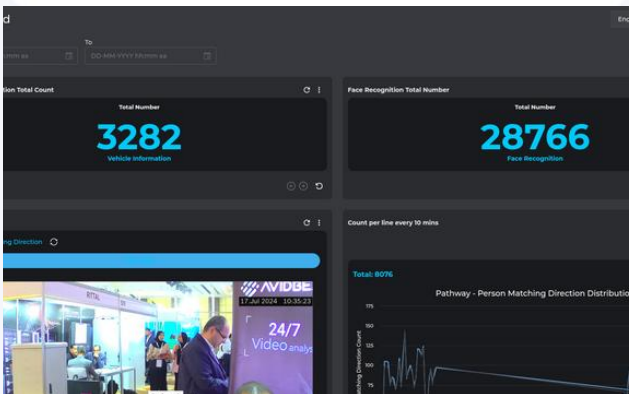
d

En

To

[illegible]mm aa

DD-MM-YYYY hh:mm aa

tion Total Count

Total Number

3282

Vehicle Information

Face Recognition Total Number

Total Number

28766

Face Recognition

Count per line every 10 mins

ng Direction

Total: 8076

Pathway - Person Matching Direction Distributio

175

150

125

100

75

atching Direction Count

AVIDBE

17 Jul 2024 10:35:23

24/7

Video analy

RITTAL